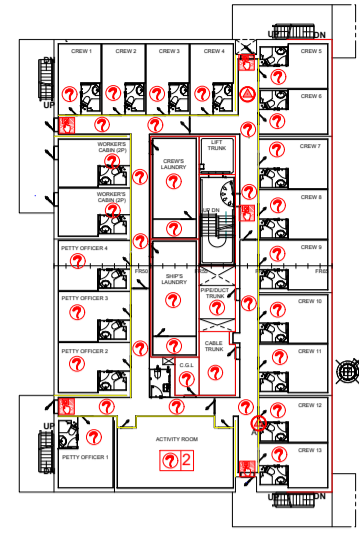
UP
DN
CREW 1
CREW 2
CREW 3
CREW 4
CREW 5
CREW 6
CREW 7
CREW 8
CREW 9
CREW 10
CREW 11
CREW 12
CREW 13
UP
WORKER'S CABIN (2P)
WORKER'S CABIN (2P)
CREW'S LAUNDRY
LIFT TRUNK
UP DN
PETTY OFFICER 4
FR50
FR50
SHIP'S LAUNDRY
PIPE/DUCT TRUNK
PETTY OFFICER 3
CABLE TRUNK
PETTY OFFICER 2
C.G.L
UP
DN
ACTIVITY ROOM
2
PETTY OFFICER 1